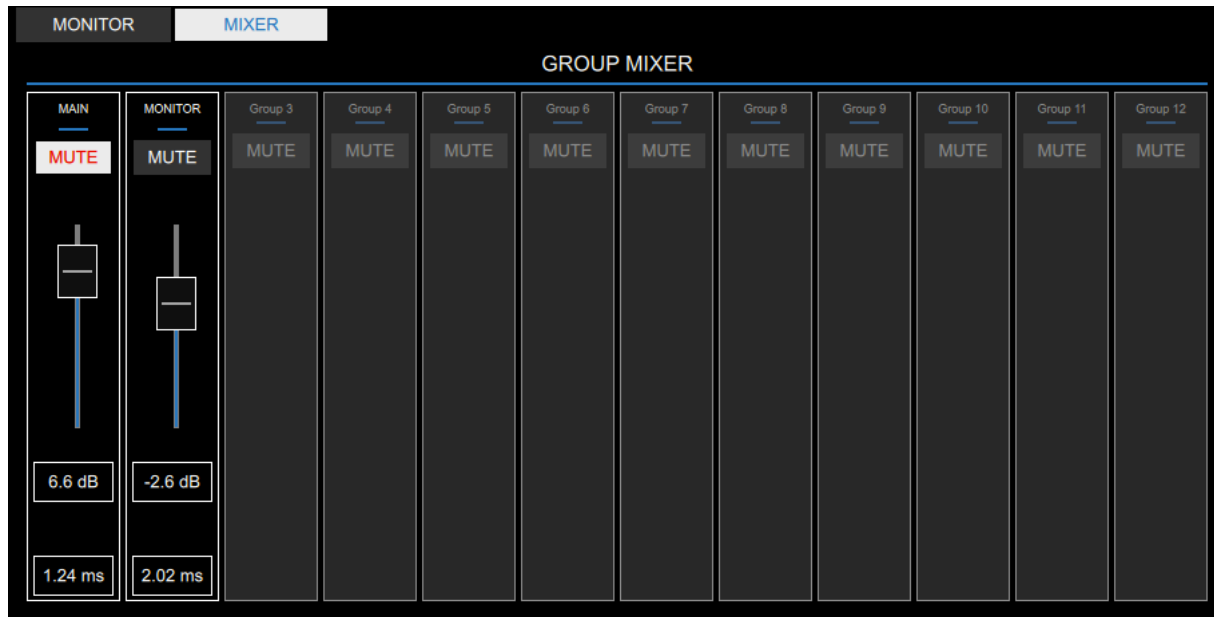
MONITOR
MIXER

GROUP MIXER

MAIN
MUTE
6.6 dB
1.24 ms

MONITOR
MUTE
-2.6 dB
2.02 ms

Group 3
MUTE

Group 4
MUTE

Group 5
MUTE

Group 6
MUTE

Group 7
MUTE

Group 8
MUTE

Group 9
MUTE

Group 10
MUTE

Group 11
MUTE

Group 12
MUTE